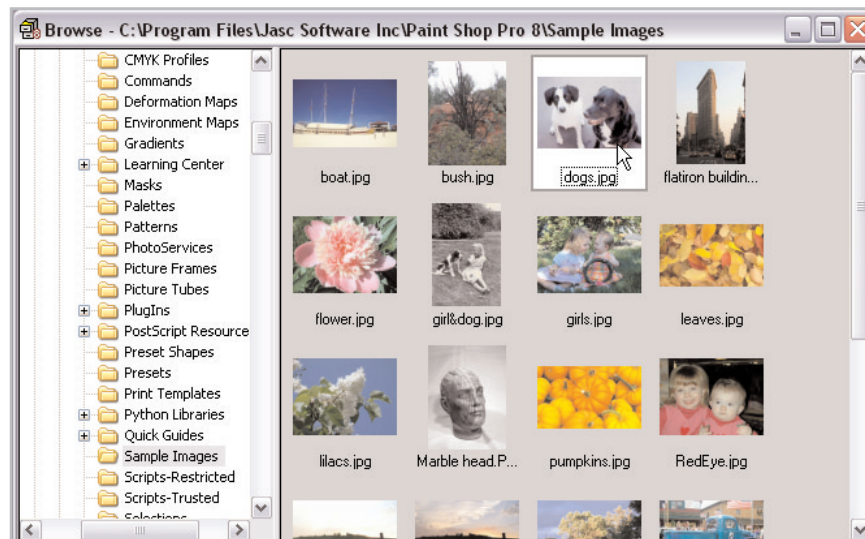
Browse - C:\Program Files\Jasc Software Inc\Paint Shop Pro 8\Sample Images

CMYK Profiles
Commands
Deformation Maps
Environment Maps
Gradients
Learning Center
Masks
Palettes
Patterns
PhotoServices
Picture Frames
Picture Tubes
PlugIns
PostScript Resource
Preset Shapes
Presets
Print Templates
Python Libraries
Quick Guides
Sample Images
Scripts-Restricted
Scripts-Trusted
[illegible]

boat.jpg
bush.jpg
dogs.jpg
flatiron buildin...
flower.jpg
girl&dog.jpg
girls.jpg
leaves.jpg
lilacs.jpg
Marble head.P...
pumpkins.jpg
RedEye.jpg